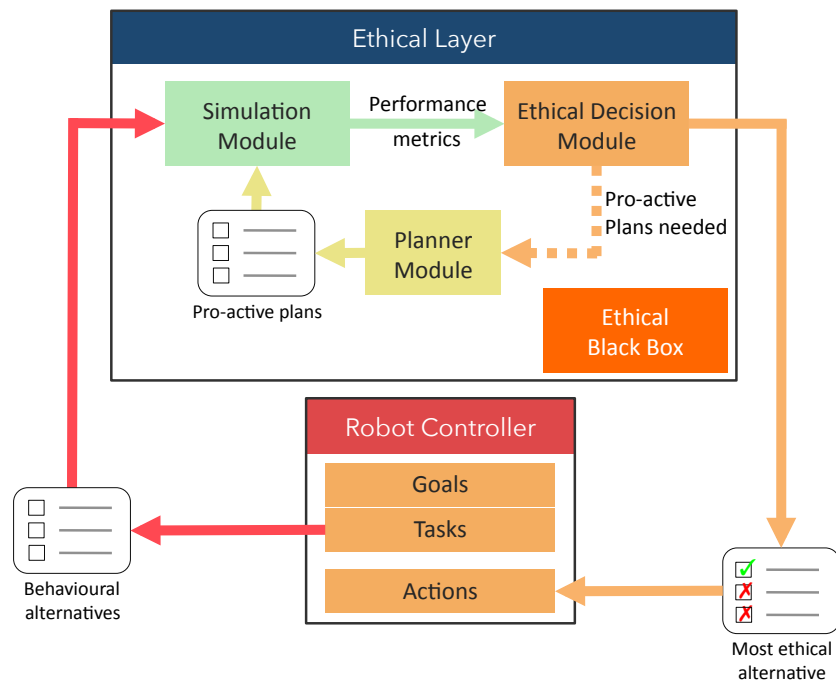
Ethical Layer

Simulation Module

Performance metrics

Ethical Decision Module

Pro-active Plans needed

Planner Module

Pro-active plans

Ethical Black Box

Robot Controller

Goals

Tasks

Actions

Behavioural alternatives

Most ethical alternative